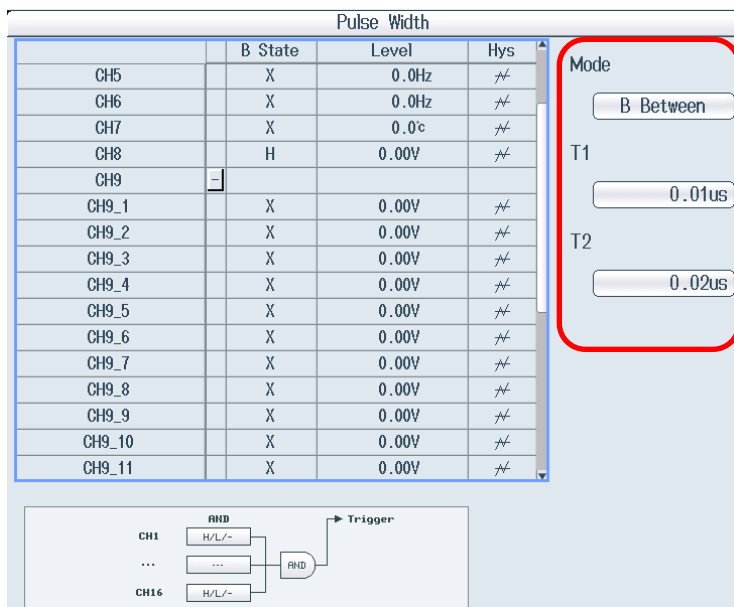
Pulse Width

| | | B State | Level | Hys |
|---|---|---|---|---|
| CH5 | | X | 0.0Hz | $\not\vdash$ |
| CH6 | | X | 0.0Hz | $\not\vdash$ |
| CH7 | | X | 0.0℃ | $\not\vdash$ |
| CH8 | | H | 0.00V | $\not\vdash$ |
| CH9 | - | | | |
| CH9_1 | | X | 0.00V | $\not\vdash$ |
| CH9_2 | | X | 0.00V | $\not\vdash$ |
| CH9_3 | | X | 0.00V | $\not\vdash$ |
| CH9_4 | | X | 0.00V | $\not\vdash$ |
| CH9_5 | | X | 0.00V | $\not\vdash$ |
| CH9_6 | | X | 0.00V | $\not\vdash$ |
| CH9_7 | | X | 0.00V | $\not\vdash$ |
| CH9_8 | | X | 0.00V | $\not\vdash$ |
| CH9_9 | | X | 0.00V | $\not\vdash$ |
| CH9_10 | | X | 0.00V | $\not\vdash$ |
| CH9_11 | | X | 0.00V | $\not\vdash$ |

Mode
B Between
T1
0.01us
T2
0.02us

AND
CH1 H/L/-
... ---
CH16 H/L/-
AND
Trigger